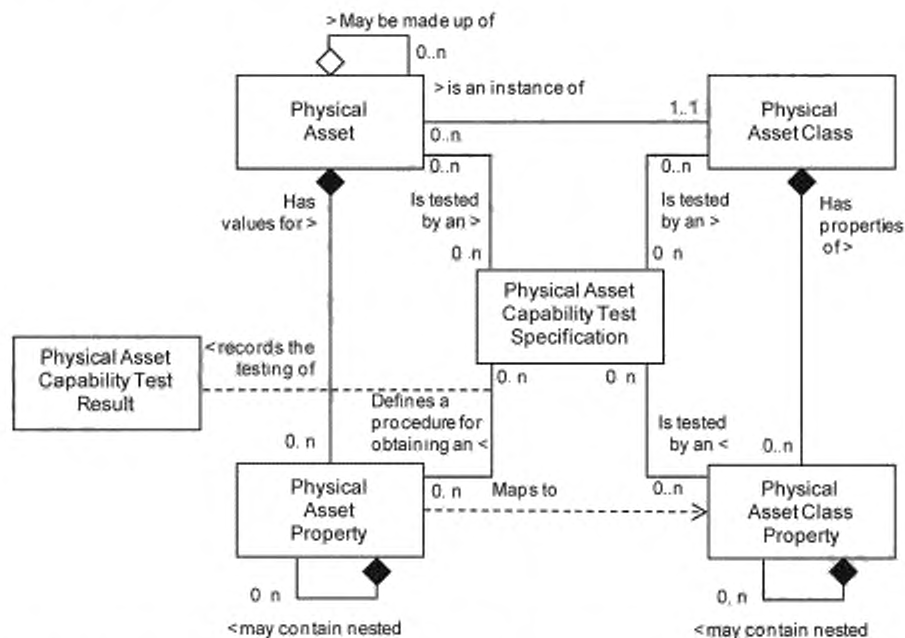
> May be made up of

0..n

> is an instance of

Physical Asset

0..n

1..1

Physical Asset Class

0..n

0..n

Has values for >

Is tested by an >

Is tested by an >

Has properties of >

0..n

0..n

Physical Asset Capability Test Specification

Physical Asset Capability Test Result

<records the testing of

0..n

0..n

Defines a procedure for obtaining an <

Is tested by an <

0..n

0..n

Physical Asset Property

0..n

Maps to

0..n

Physical Asset Class Property

0..n

0..n

<may contain nested

<may contain nested